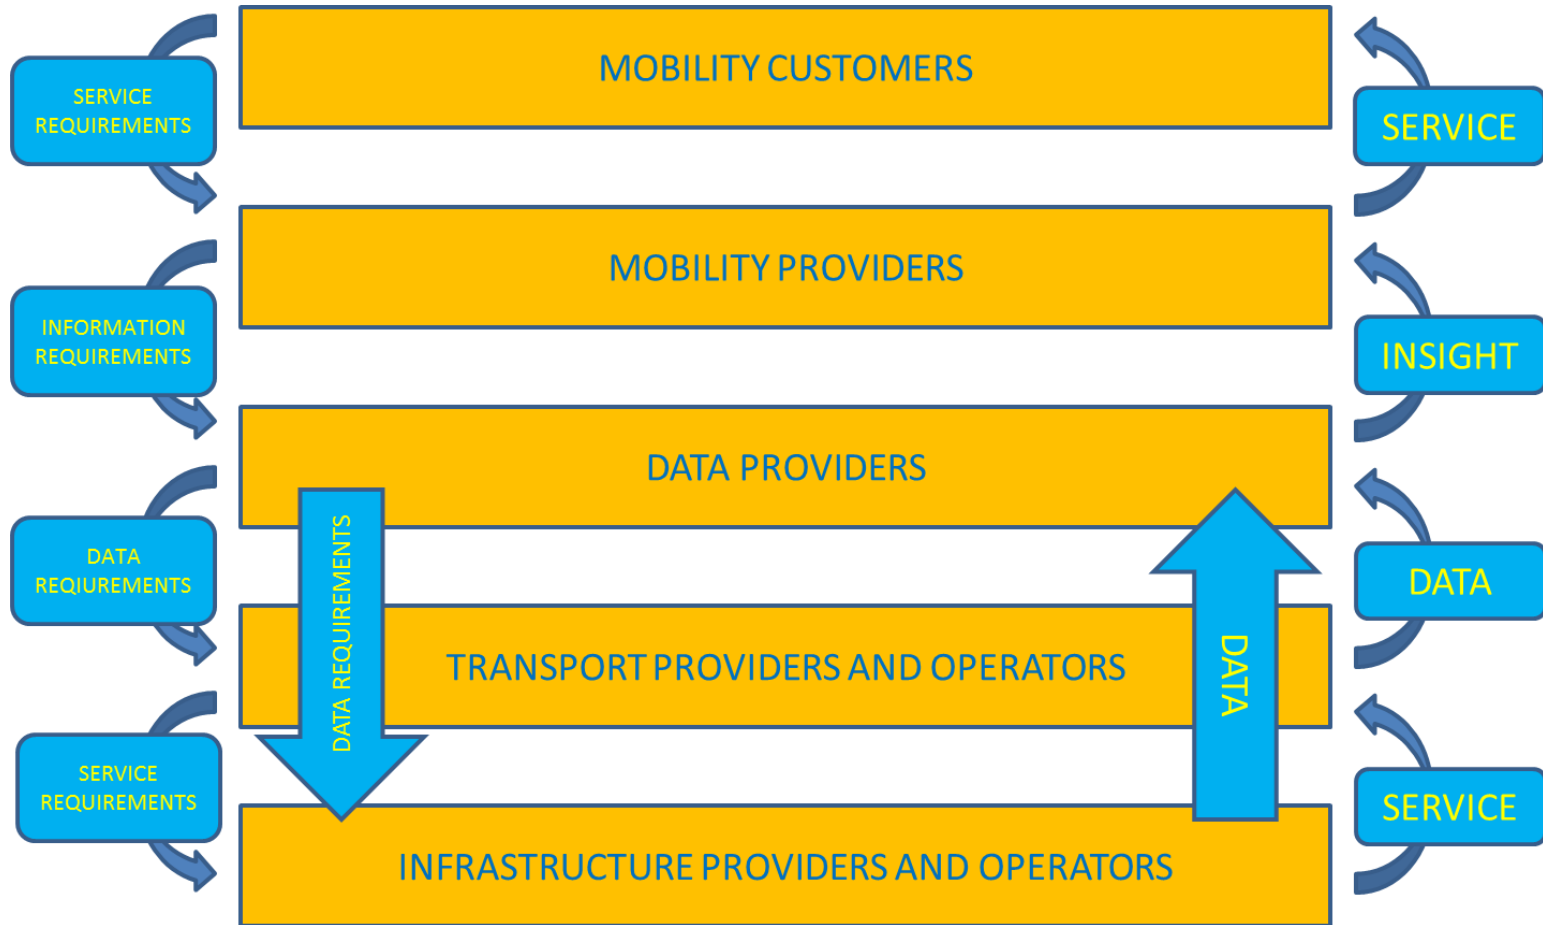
SERVICE REQUIREMENTS

MOBILITY CUSTOMERS

SERVICE

MOBILITY PROVIDERS

INFORMATION REQUIREMENTS

INSIGHT

DATA PROVIDERS

DATA REQUIREMENTS

DATA

DATA REQUIREMENTS

TRANSPORT PROVIDERS AND OPERATORS

DATA

SERVICE REQUIREMENTS

SERVICE

INFRASTRUCTURE PROVIDERS AND OPERATORS